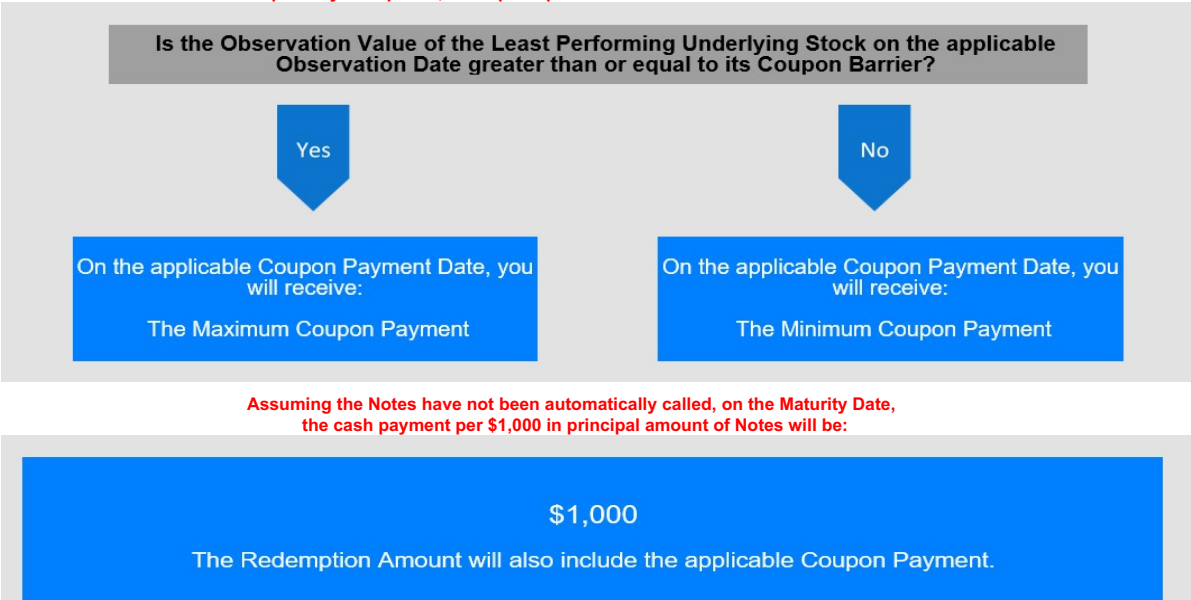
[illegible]

Is the Observation Value of the Least Performing Underlying Stock on the applicable Observation Date greater than or equal to its Coupon Barrier?

Yes

No

On the applicable Coupon Payment Date, you will receive:

The Maximum Coupon Payment

On the applicable Coupon Payment Date, you will receive:

The Minimum Coupon Payment

Assuming the Notes have not been automatically called, on the Maturity Date, the cash payment per $1,000 in principal amount of Notes will be:

$1,000

The Redemption Amount will also include the applicable Coupon Payment.